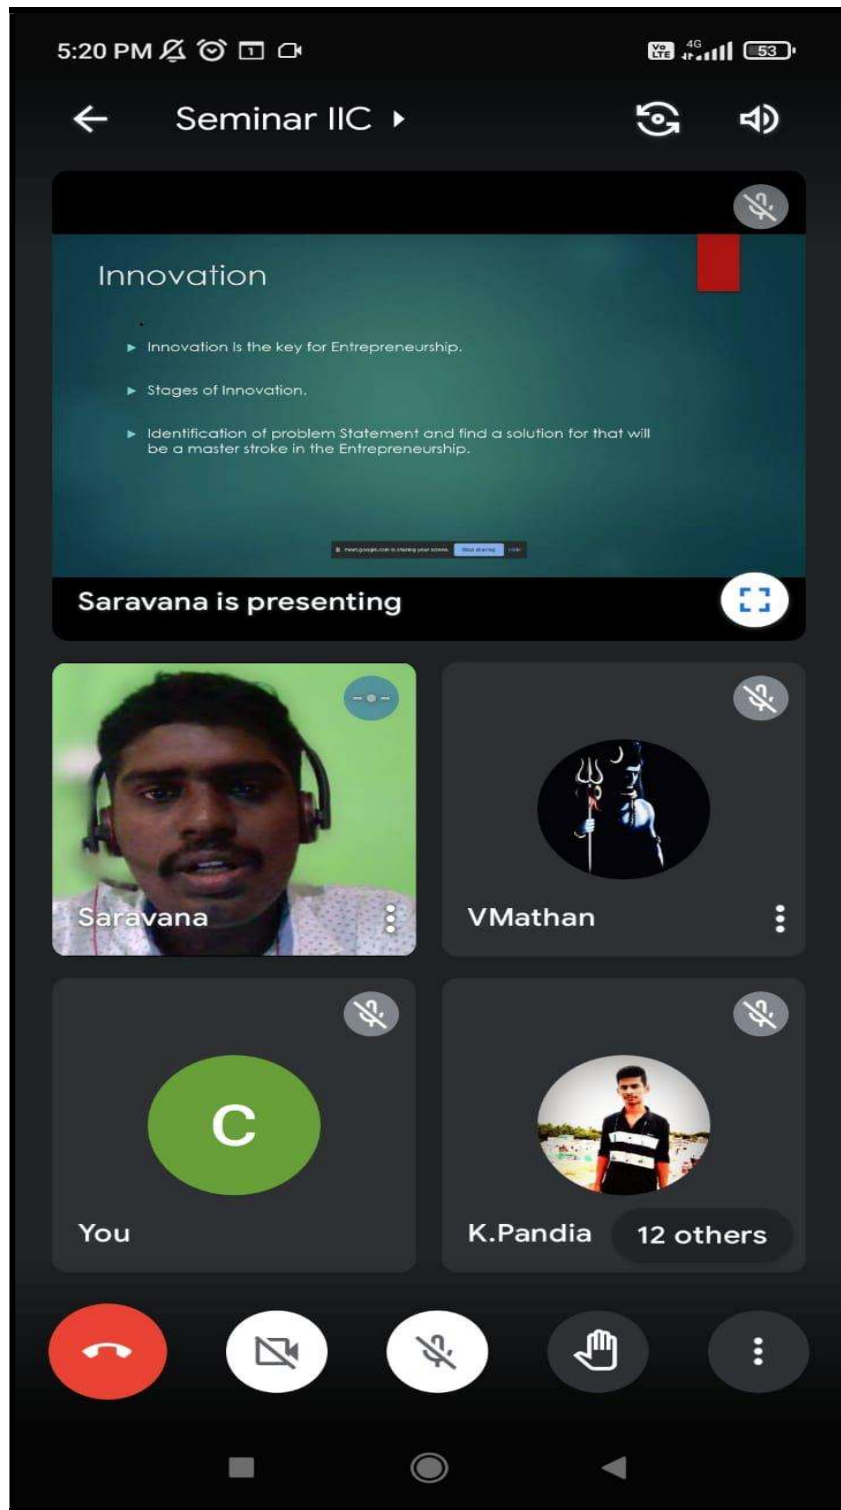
5:20 PM

Vo LTE 4G 53

Seminar IIC ▸

Innovation

▸ Innovation Is the key for Entrepreneurship.

▸ Stages of Innovation.

▸ Identification of problem Statement and find a solution for that will be a master stroke in the Entrepreneurship.

meet.google.com is sharing your screen. Stop sharing Hide

Saravana is presenting

Saravana

VMathan

C

You

K.Pandia

12 others